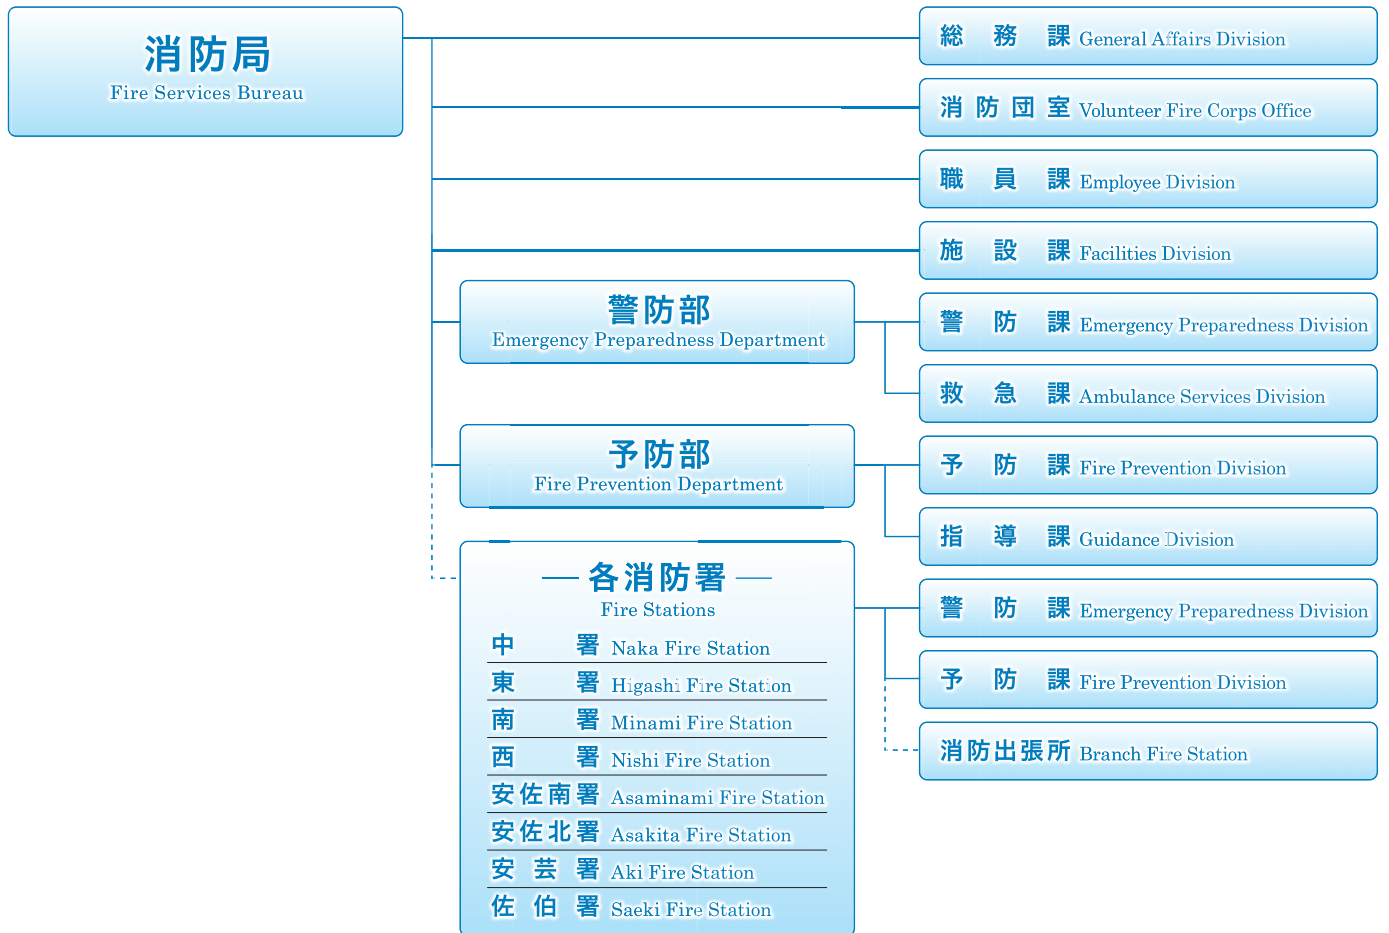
消防局
Fire Services Bureau

総務課 General Affairs Division

消防団室 Volunteer Fire Corps Office

職員課 Employee Division

施設課 Facilities Division

警防部
Emergency Preparedness Department

警防課 Emergency Preparedness Division

救急課 Ambulance Services Division

予防部
Fire Prevention Department

予防課 Fire Prevention Division

指導課 Guidance Division

各消防署
Fire Stations

中署 Naka Fire Station
東署 Higashi Fire Station
南署 Minami Fire Station
西署 Nishi Fire Station
安佐南署 Asaminami Fire Station
安佐北署 Asakita Fire Station
安芸署 Aki Fire Station
佐伯署 Saeki Fire Station

警防課 Emergency Preparedness Division

予防課 Fire Prevention Division

消防出張所 Branch Fire Station